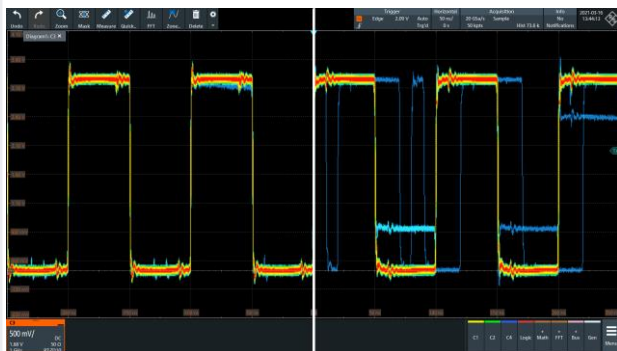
Undo Redo Zoom Mask Measure Quick... FFT Zone... Delete

Trigger Edge 2.00 V Auto Trig'd
Horizontal 50 ns/ 0 s
Acquisition 20 GSa/s 50 kpts Sample Hist 73.4 k
Info No Notifications
2021-03-16 13:46:13

Diagram C3

C3
500 mV/
1.88 V
DC
50 Ω

C1 C2 C4 Logic Math FFT Bus Gen Menu